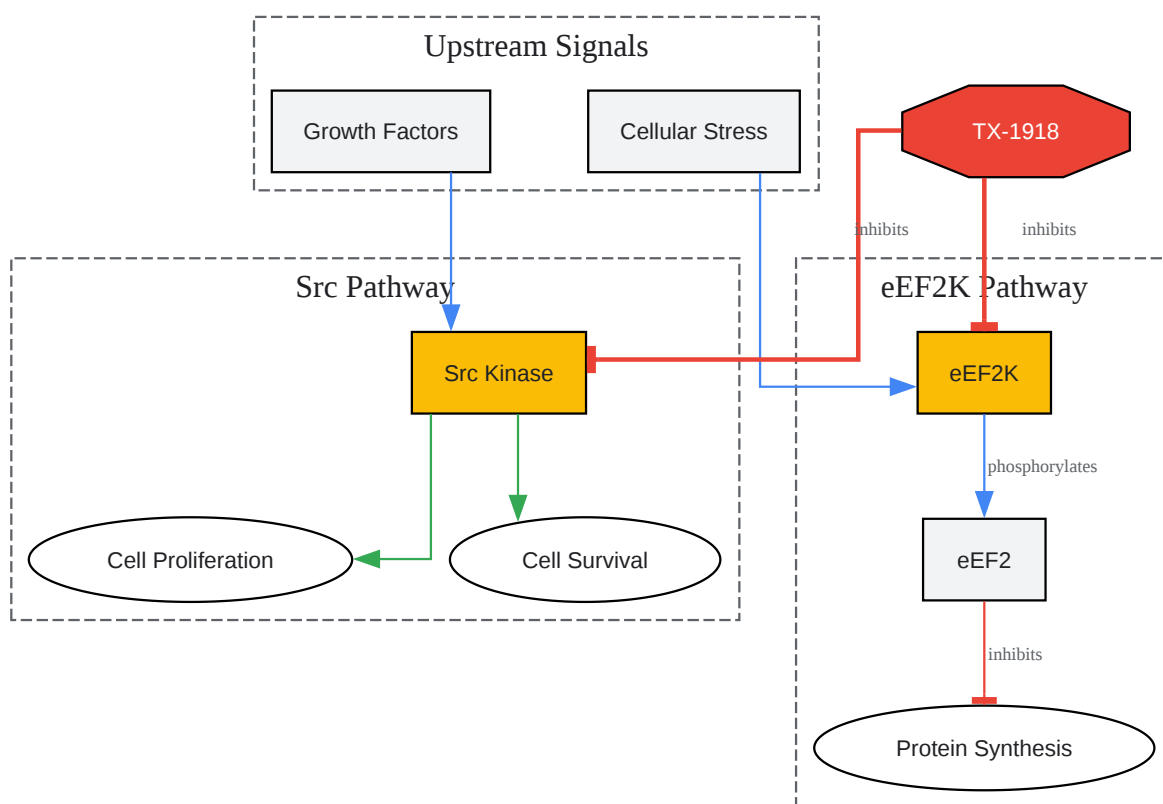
Upstream Signals

Growth Factors

Cellular Stress

TX-1918

inhibits

inhibits

Src Pathway

Src Kinase

Cell Proliferation

Cell Survival

eEF2K Pathway

eEF2K

phosphorylates

eEF2

inhibits

Protein Synthesis